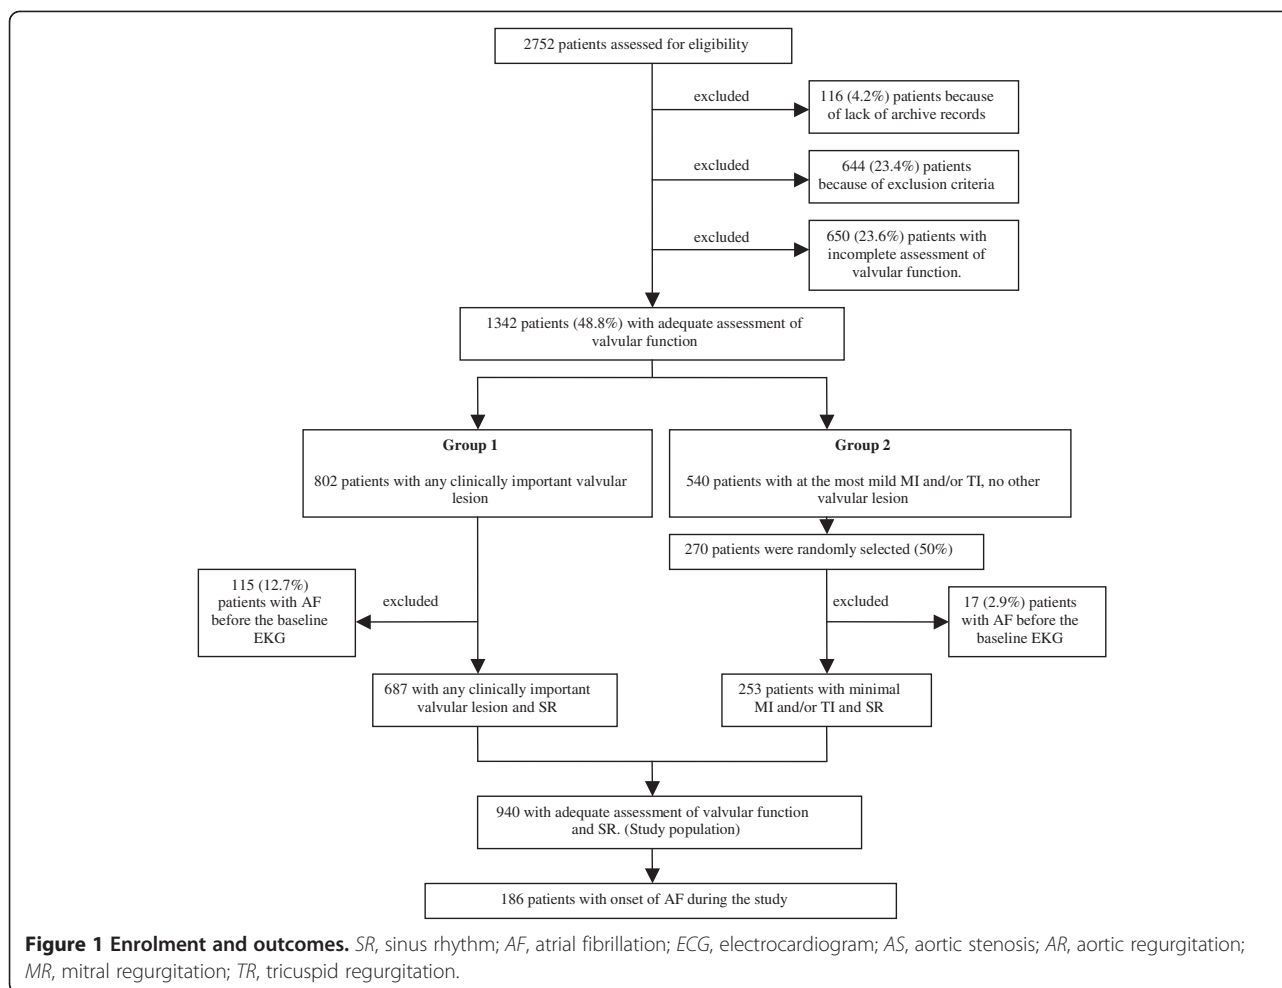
2752 patients assessed for eligibility

excluded

116 (4.2%) patients because of lack of archive records

excluded

644 (23.4%) patients because of exclusion criteria

excluded

650 (23.6%) patients with incomplete assessment of valvular function.

1342 patients (48.8%) with adequate assessment of valvular function

Group 1

802 patients with any clinically important valvular lesion

Group 2

540 patients with at the most mild MI and/or TI, no other valvular lesion

270 patients were randomly selected (50%)

115 (12.7%) patients with AF before the baseline EKG

excluded

excluded

17 (2.9%) patients with AF before the baseline EKG

687 with any clinically important valvular lesion and SR

253 patients with minimal MI and/or TI and SR

940 with adequate assessment of valvular function and SR. (Study population)

186 patients with onset of AF during the study

**Figure 1 Enrolment and outcomes.** *SR*, sinus rhythm; *AF*, atrial fibrillation; *ECG*, electrocardiogram; *AS*, aortic stenosis; *AR*, aortic regurgitation; *MR*, mitral regurgitation; *TR*, tricuspid regurgitation.